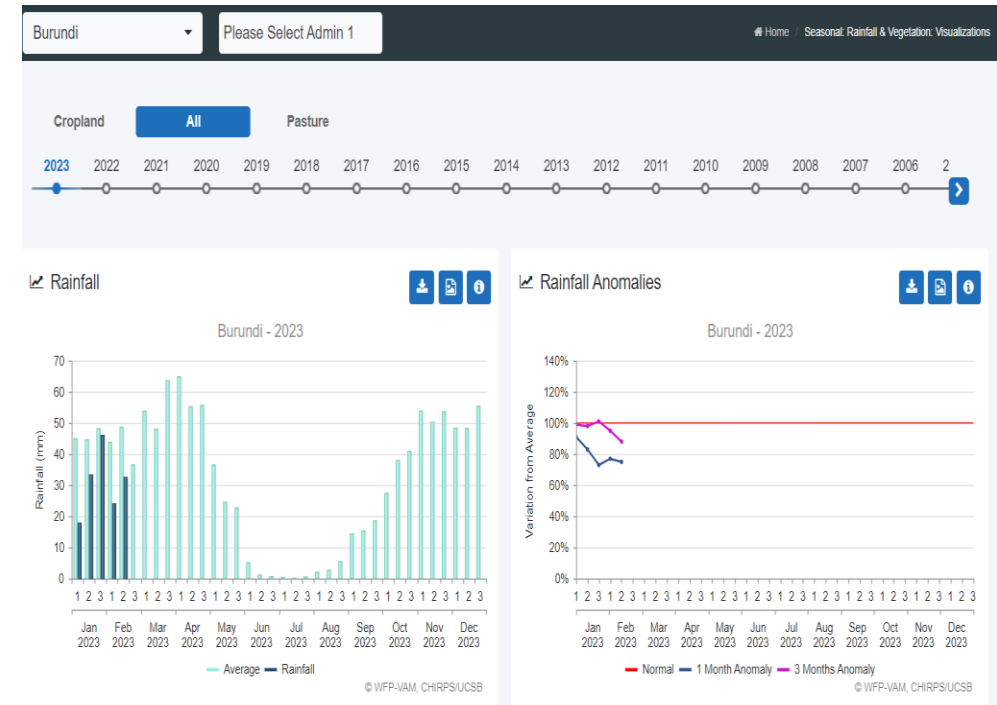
Burundi

Please Select Admin 1

Home / Seasonal: Rainfall & Vegetation: Visualizations

Cropland All Pasture

2023 2022 2021 2020 2019 2018 2017 2016 2015 2014 2013 2012 2011 2010 2009 2008 2007 2006 2

Rainfall

Burundi - 2023

70
60
50
40
30
20
10
0

Rainfall (mm)

1 2 3 1 2 3 1 2 3 1 2 3 1 2 3 1 2 3 1 2 3 1 2 3 1 2 3 1 2 3 1 2 3 1 2 3

Jan 2023 Feb 2023 Mar 2023 Apr 2023 May 2023 Jun 2023 Jul 2023 Aug 2023 Sep 2023 Oct 2023 Nov 2023 Dec 2023

Average Rainfall

© WFP-VAM, CHIRPS/UCSB

Rainfall Anomalies

Burundi - 2023

140%
120%
100%
80%
60%
40%
20%
0%

Variation from Average

1 2 3 1 2 3 1 2 3 1 2 3 1 2 3 1 2 3 1 2 3 1 2 3 1 2 3 1 2 3 1 2 3 1 2 3

Jan 2023 Feb 2023 Mar 2023 Apr 2023 May 2023 Jun 2023 Jul 2023 Aug 2023 Sep 2023 Oct 2023 Nov 2023 Dec 2023

Normal 1 Month Anomaly 3 Months Anomaly

© WFP-VAM, CHIRPS/UCSB